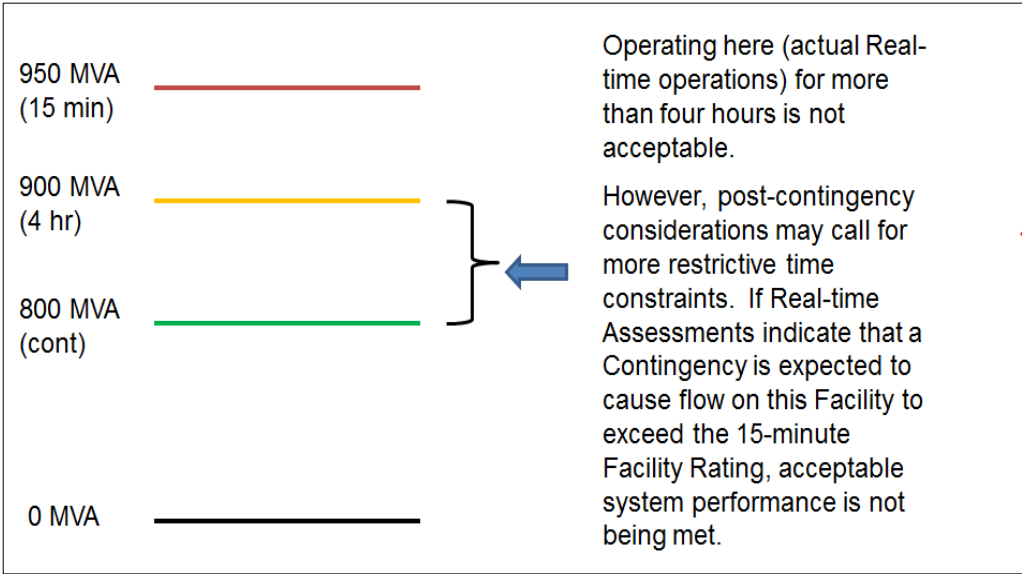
950 MVA
(15 min)

900 MVA
(4 hr)

800 MVA
(cont)

0 MVA

Operating here (actual Real-time operations) for more than four hours is not acceptable.

However, post-contingency considerations may call for more restrictive time constraints. If Real-time Assessments indicate that a Contingency is expected to cause flow on this Facility to exceed the 15-minute Facility Rating, acceptable system performance is not being met.